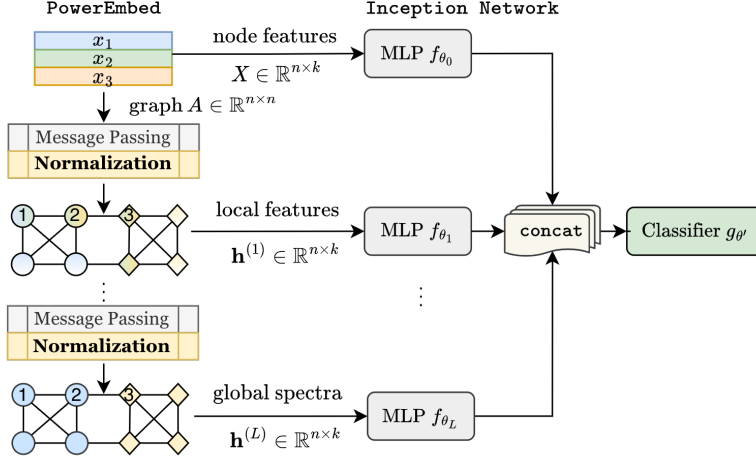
PowerEmbed

Inception Network

$x_1$
$x_2$
$x_3$

node features
$X \in \mathbb{R}^{n \times k}$

MLP $f_{\theta_0}$

graph $A \in \mathbb{R}^{n \times n}$

Message Passing
Normalization

1 2 3

local features
$\mathbf{h}^{(1)} \in \mathbb{R}^{n \times k}$

MLP $f_{\theta_1}$

concat

Classifier $g_{\theta'}$

⋮

⋮

Message Passing
Normalization

1 2 3

global spectra
$\mathbf{h}^{(L)} \in \mathbb{R}^{n \times k}$

MLP $f_{\theta_L}$